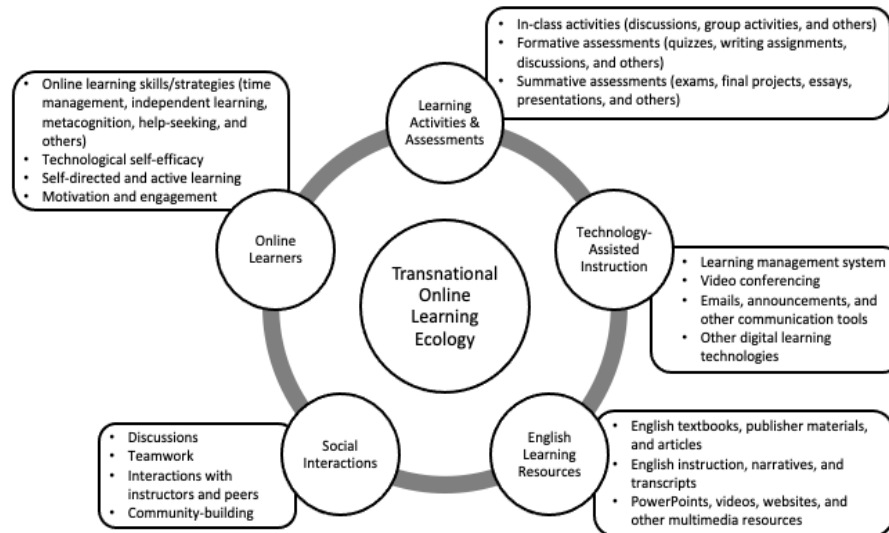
Transnational Online Learning Ecology

Learning Activities & Assessments

- In-class activities (discussions, group activities, and others)
- Formative assessments (quizzes, writing assignments, discussions, and others)
- Summative assessments (exams, final projects, essays, presentations, and others)

Technology-Assisted Instruction

- Learning management system
- Video conferencing
- Emails, announcements, and other communication tools
- Other digital learning technologies

English Learning Resources

- English textbooks, publisher materials, and articles
- English instruction, narratives, and transcripts
- PowerPoints, videos, websites, and other multimedia resources

Social Interactions

- Discussions
- Teamwork
- Interactions with instructors and peers
- Community-building

Online Learners

- Online learning skills/strategies (time management, independent learning, metacognition, help-seeking, and others)
- Technological self-efficacy
- Self-directed and active learning
- Motivation and engagement